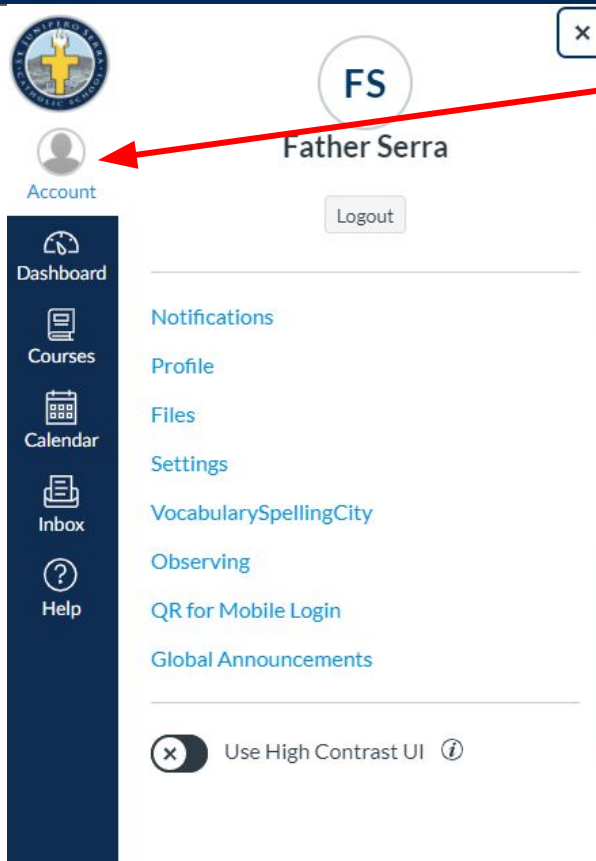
JUNIPERO SERRA CATHOLIC SCHOOL

Account

Dashboard

Courses

Calendar

Inbox

Help

×

FS

Father Serra

Logout

Notifications

Profile

Files

Settings

VocabularySpellingCity

Observing

QR for Mobile Login

Global Announcements

Use High Contrast UI